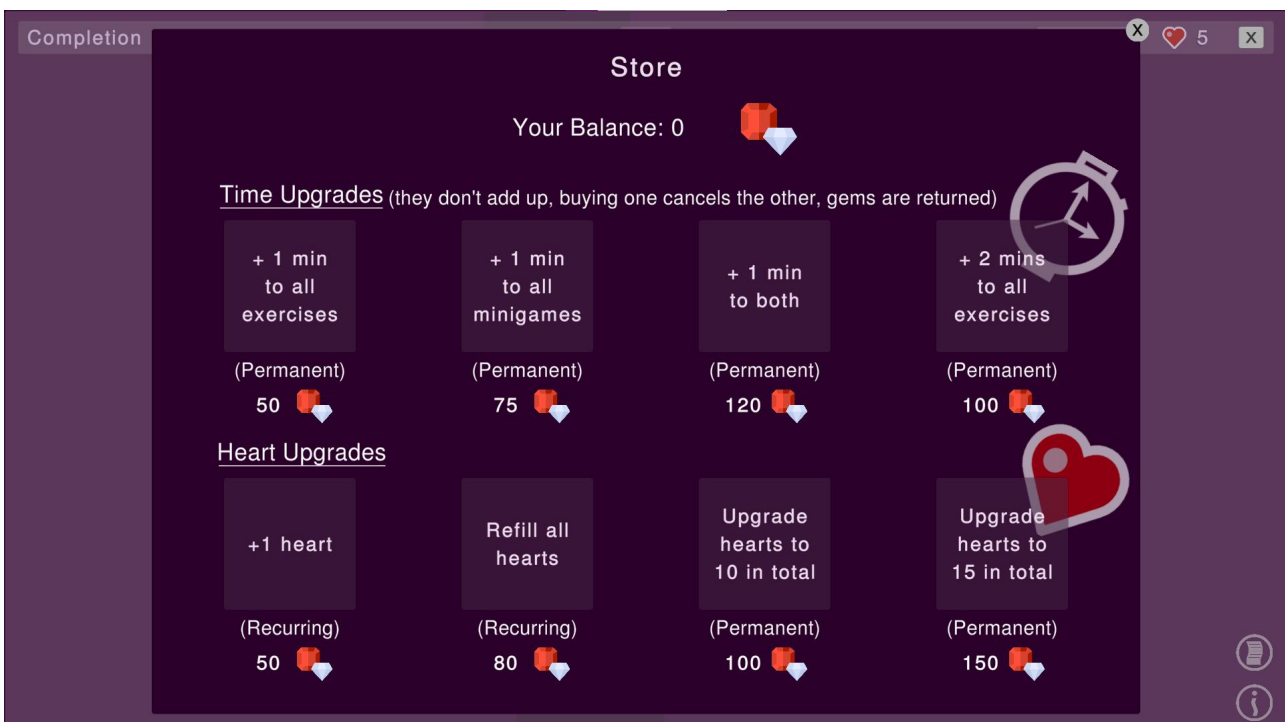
Completion

X

5

X

Store

Your Balance: 0

Time Upgrades (they don't add up, buying one cancels the other, gems are returned)

+ 1 min to all exercises

(Permanent)

50

+ 1 min to all minigames

(Permanent)

75

+ 1 min to both

(Permanent)

120

+ 2 mins to all exercises

(Permanent)

100

Heart Upgrades

+1 heart

(Recurring)

50

Refill all hearts

(Recurring)

80

Upgrade hearts to 10 in total

(Permanent)

100

Upgrade hearts to 15 in total

(Permanent)

150